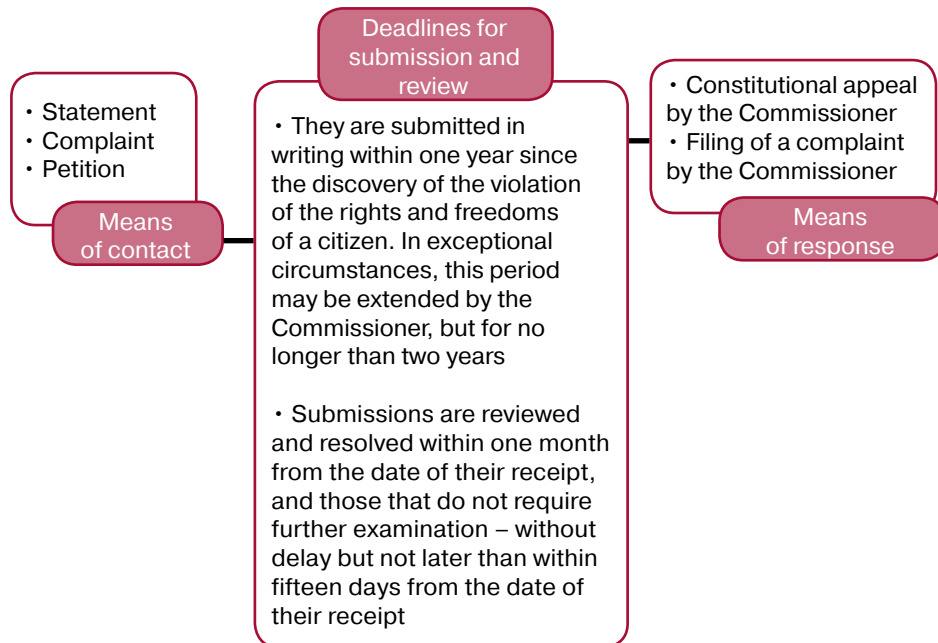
• Statement
• Complaint
• Petition

Means of contact

Deadlines for submission and review

• They are submitted in writing within one year since the discovery of the violation of the rights and freedoms of a citizen. In exceptional circumstances, this period may be extended by the Commissioner, but for no longer than two years

• Submissions are reviewed and resolved within one month from the date of their receipt, and those that do not require further examination – without delay but not later than within fifteen days from the date of their receipt

• Constitutional appeal by the Commissioner
• Filing of a complaint by the Commissioner

Means of response